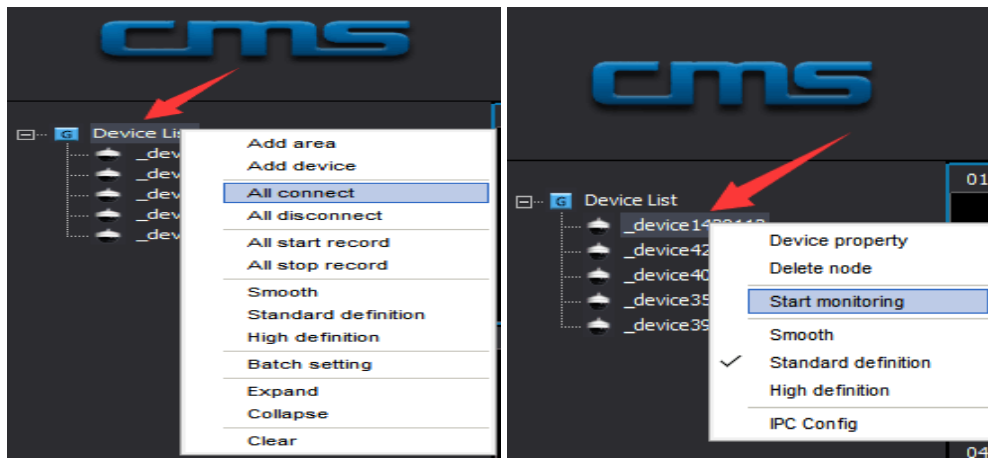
cms

G Device List
_dev
_dev
_dev
_dev
_dev

Add area
Add device
All connect
All disconnect
All start record
All stop record
Smooth
Standard definition
High definition
Batch setting
Expand
Collapse
Clear

cms

G Device List
_device14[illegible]
_device42
_device40
_device35
_device39

01

Device property
Delete node
Start monitoring
Smooth
✓ Standard definition
High definition
IPC Config

04